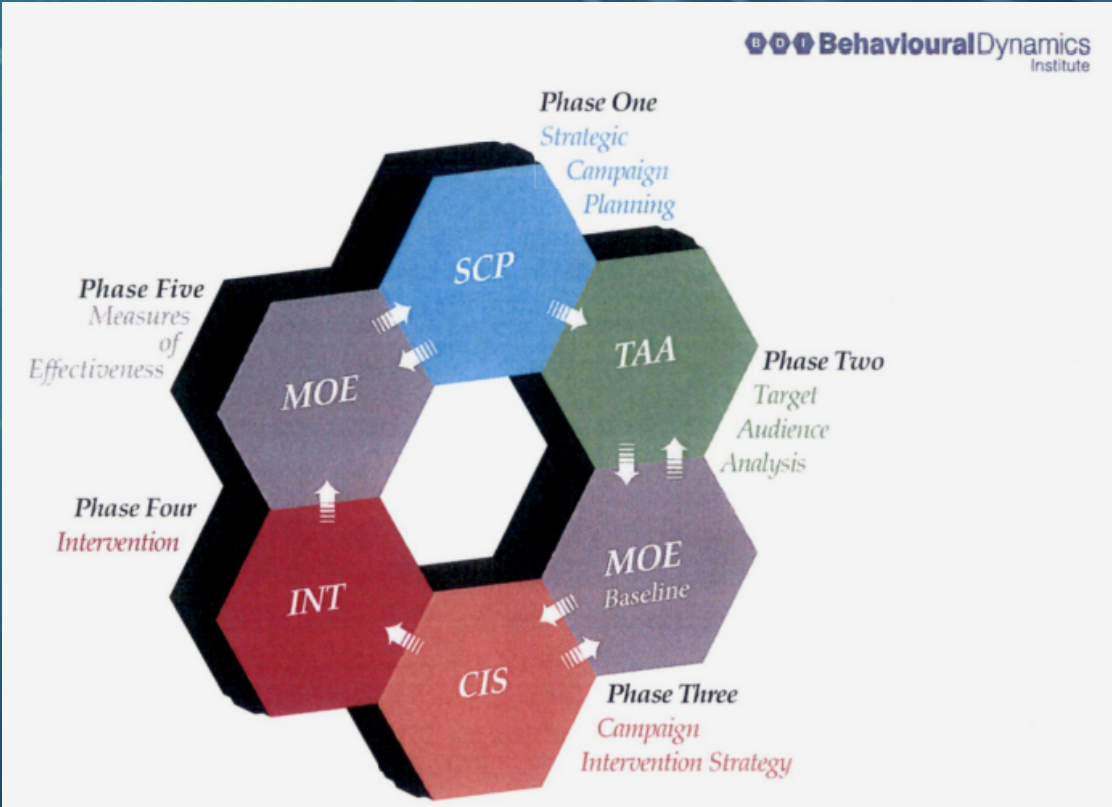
BDI BehaviouralDynamics Institute

Phase One
Strategic Campaign Planning

SCP

TAA

Phase Two
Target Audience Analysis

Phase Five
Measures of Effectiveness

MOE

MOE
Baseline

Phase Four
Intervention

INT

CIS

Phase Three
Campaign Intervention Strategy